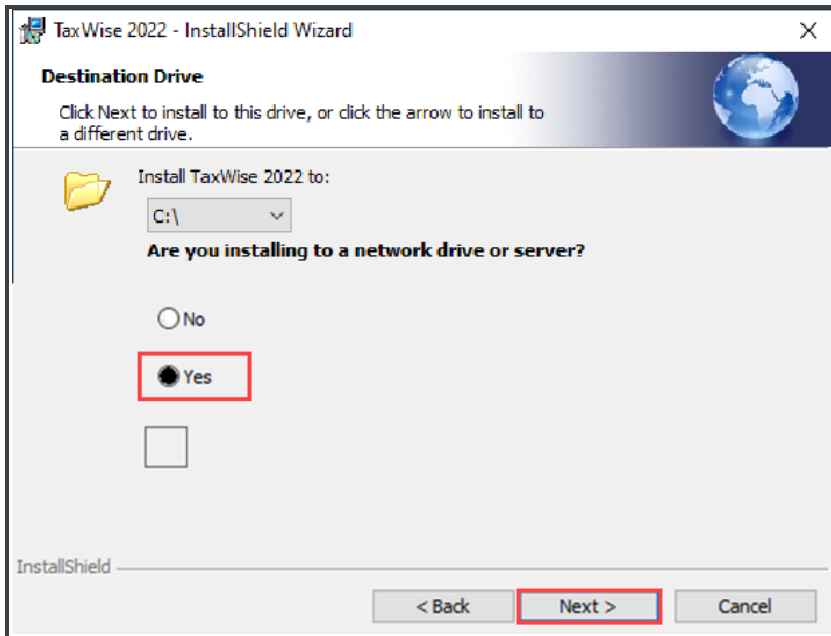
TaxWise 2022 - InstallShield Wizard

X

Destination Drive

Click Next to install to this drive, or click the arrow to install to a different drive.

Install TaxWise 2022 to:

C:\

Are you installing to a network drive or server?

No

Yes

InstallShield

< Back

Next >

Cancel